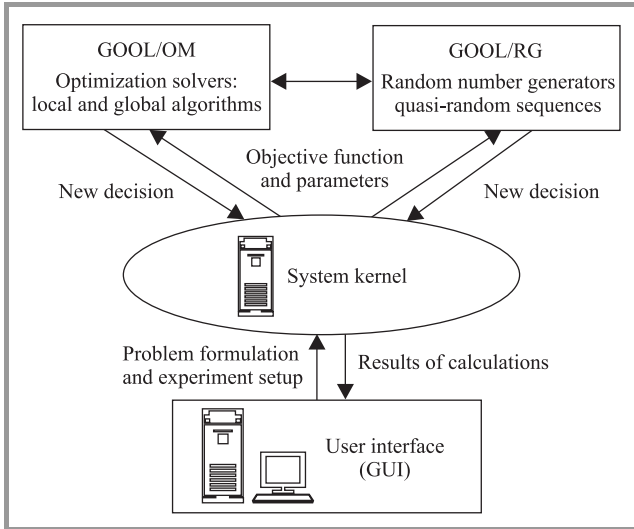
GOOL/OM
Optimization solvers: local and global algorithms

GOOL/RG
Random number generators quasi-random sequences

New decision

Objective function and parameters

New decision

System kernel

Problem formulation and experiment setup

Results of calculations

User interface (GUI)